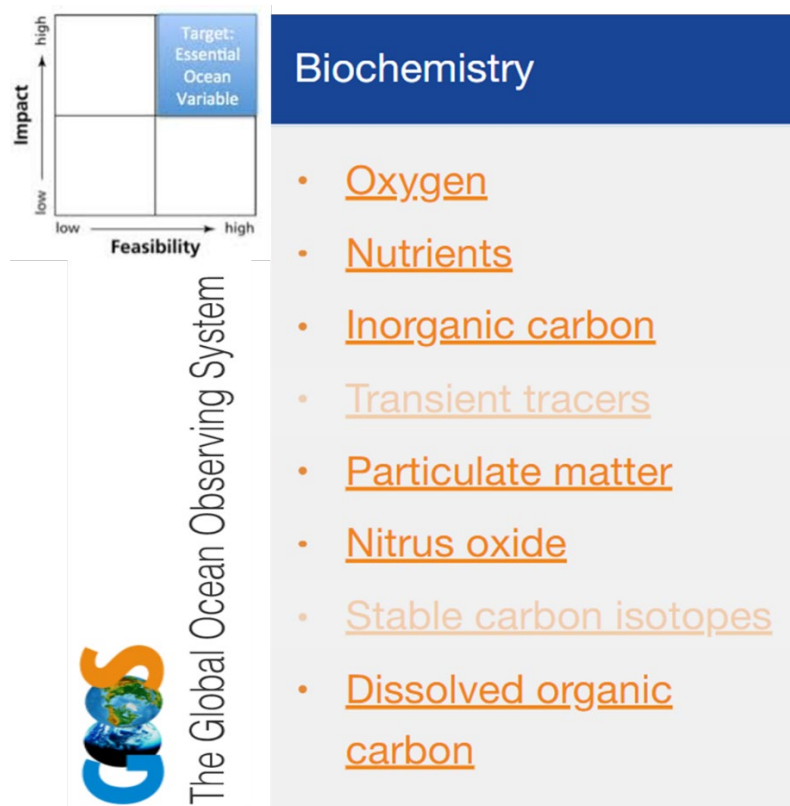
high
Impact
low
Target: Essential Ocean Variable
low
Feasibility
high

GOOS
The Global Ocean Observing System

Biochemistry

• Oxygen
• Nutrients
• Inorganic carbon
• Transient tracers
• Particulate matter
• Nitrus oxide
• Stable carbon isotopes
• Dissolved organic carbon